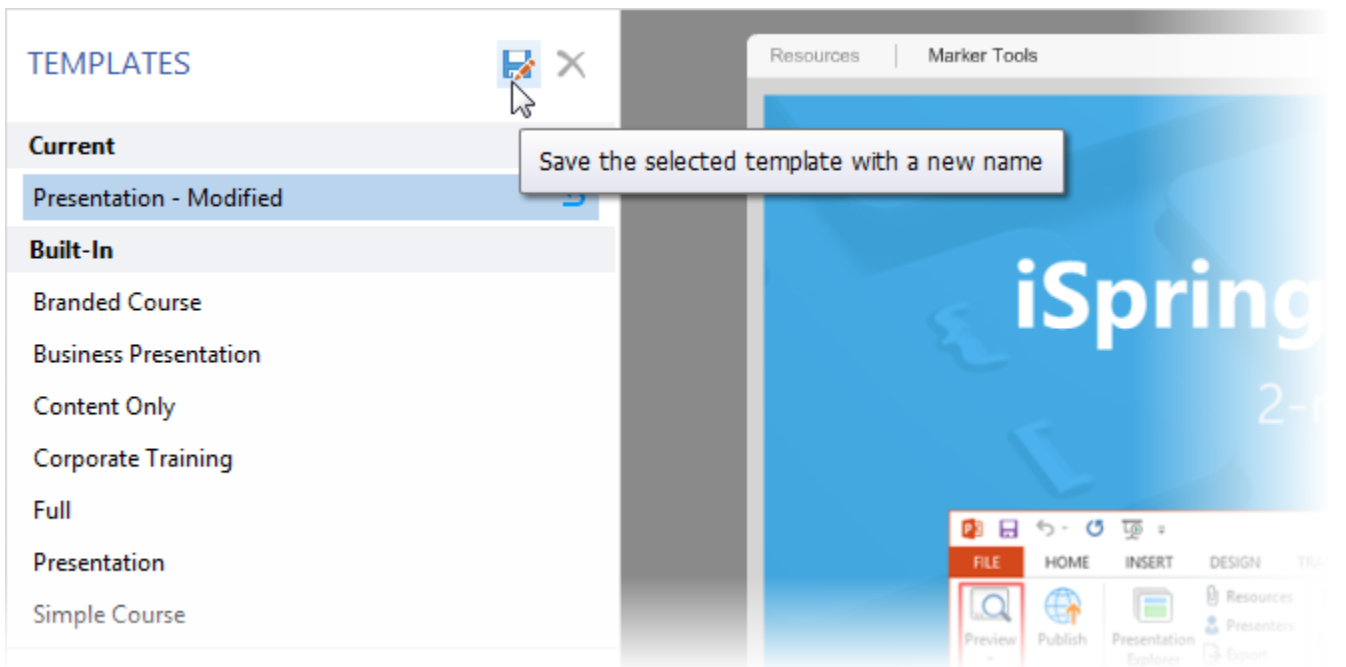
TEMPLATES

Current

Presentation - Modified

Built-In

Branded Course

Business Presentation

Content Only

Corporate Training

Full

Presentation

Simple Course

Save the selected template with a new name

Resources | Marker Tools

iSpring

2-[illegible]

FILE HOME INSERT DESIGN TRA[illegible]

Preview Publish Presentation Explorer Resources Presenters Export